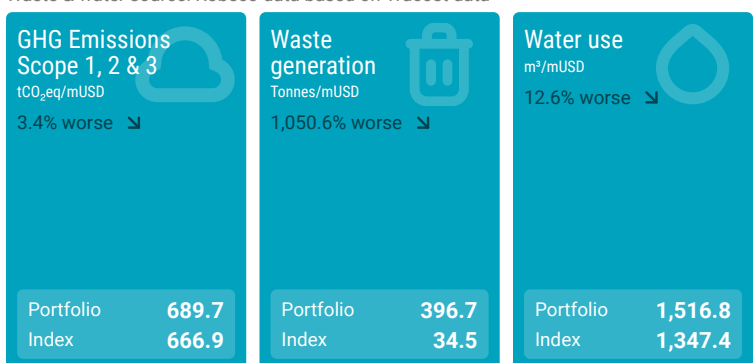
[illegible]aste & water source: Robeco data based on Trucost data

GHG Emissions Scope 1, 2 & 3
$tCO_2eq$/mUSD
3.4% worse ↘

Portfolio 689.7
Index 666.9

Waste generation
Tonnes/mUSD
1,050.6% worse ↘

Portfolio 396.7
Index 34.5

Water use
m³/mUSD
12.6% worse ↘

Portfolio 1,516.8
Index 1,347.4